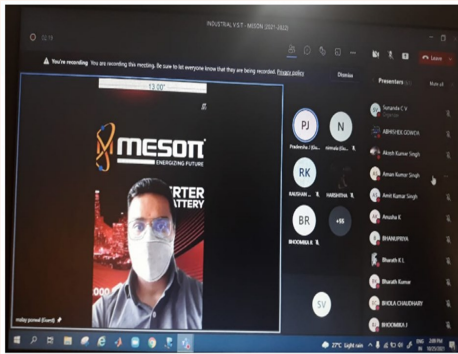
INDUSTRIAL VISIT - MESON 2021-2022

02:19

Leave

You're recording. You are recording this meeting. Be sure to let everyone know that they are being recorded. Privacy policy

Dismiss

Presenters

13.00"

MESON
ENERGIZING FUTURE

RTER
ATTERY

PJ
Pradeesha J (Gu...

N
nirmala (Gu...

RK
KAUSHAM...

HARSHITHA

BR
BHOOMIKA R

+55

SV

Sunanda C V
Organizer

ABHISHEK GOWDA

Akash Kumar Singh

Aman Kumar Singh

Amit Kumar Singh

Anusha K

BHANUPRIYA

Bharath K L

Bharath Kumar

BHOLA CHAUDHARY

BHOOMIKA J

27°C Light rain

2:08 PM
10/25/2021